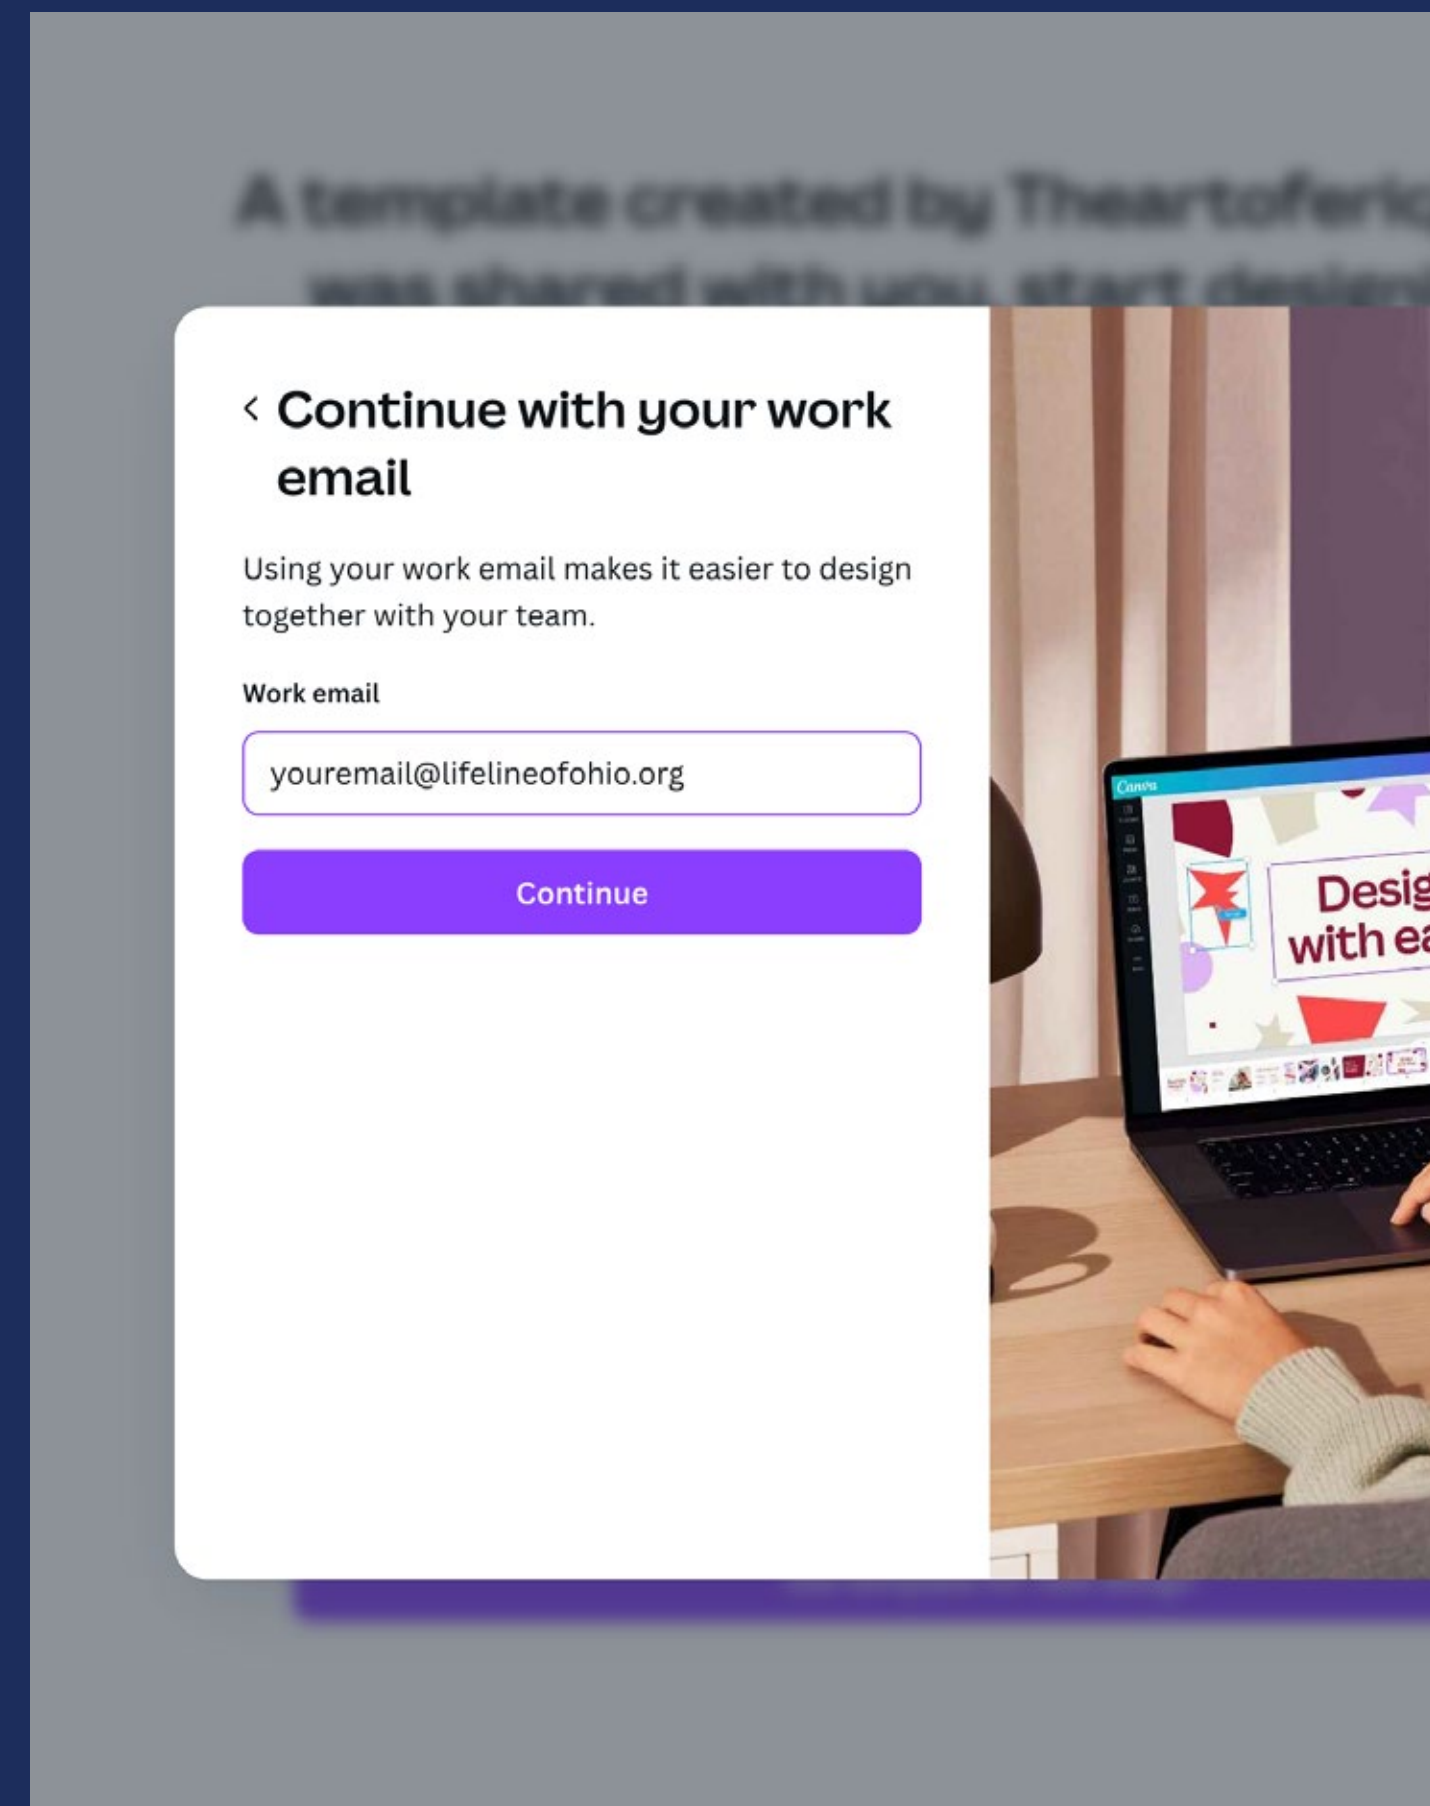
A template created by Theartoferi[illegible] was shared with you, start design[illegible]

‹ Continue with your work email

Using your work email makes it easier to design together with your team.

Work email

youremail@lifelineofohio.org

Continue

Canva

Desig with ea